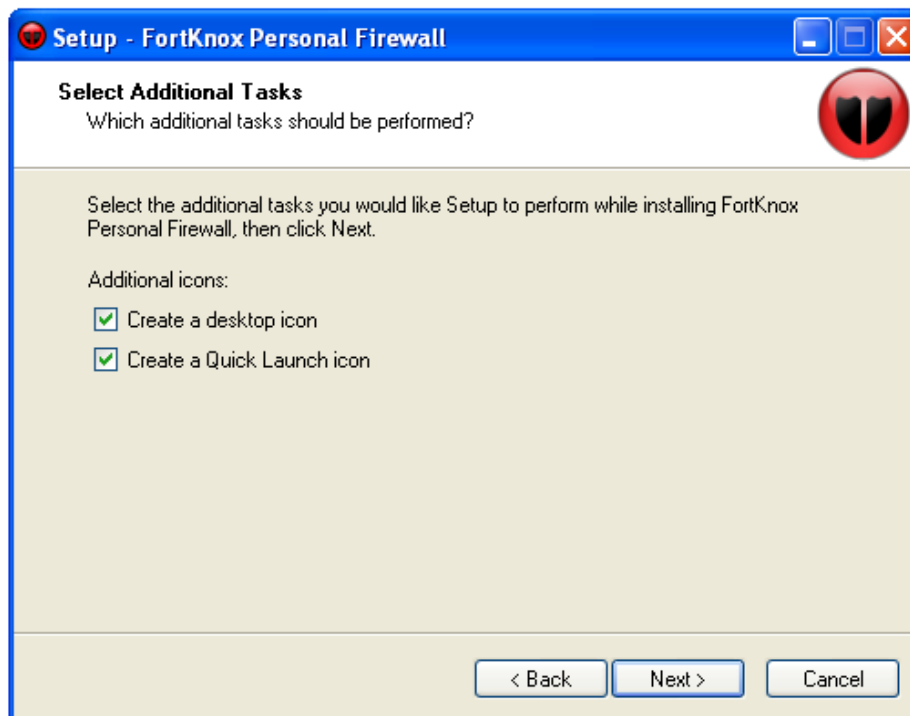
Setup - FortKnox Personal Firewall

Select Additional Tasks
Which additional tasks should be performed?

Select the additional tasks you would like Setup to perform while installing FortKnox Personal Firewall, then click Next.

Additional icons:

Create a desktop icon

Create a Quick Launch icon

< Back
Next >
Cancel